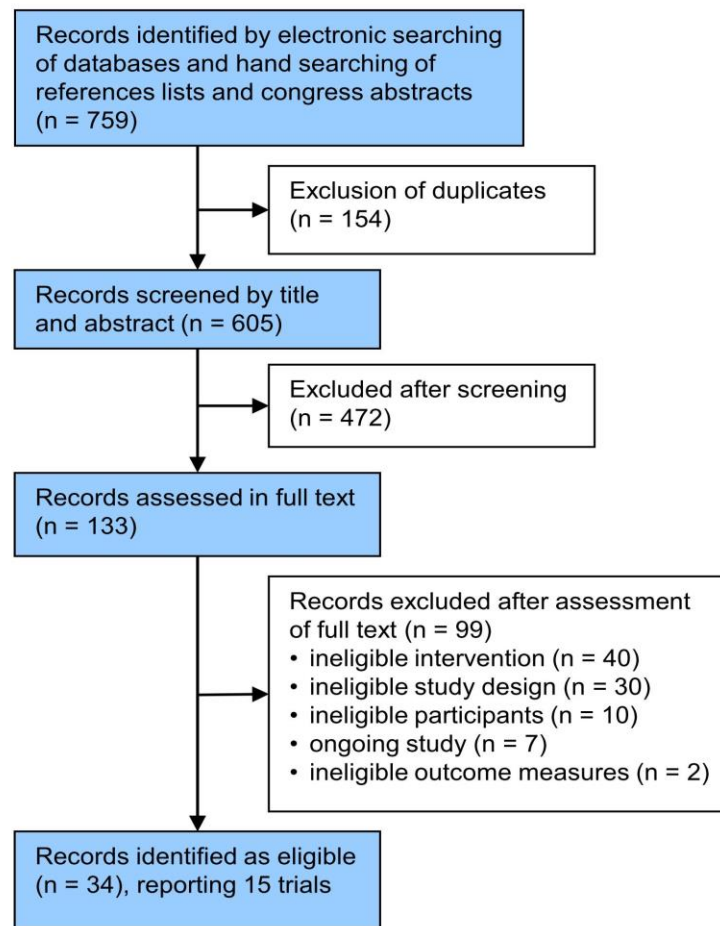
Records identified by electronic searching of databases and hand searching of references lists and congress abstracts (n = 759)

Exclusion of duplicates (n = 154)

Records screened by title and abstract (n = 605)

Excluded after screening (n = 472)

Records assessed in full text (n = 133)

Records excluded after assessment of full text (n = 99)
• ineligible intervention (n = 40)
• ineligible study design (n = 30)
• ineligible participants (n = 10)
• ongoing study (n = 7)
• ineligible outcome measures (n = 2)

Records identified as eligible (n = 34), reporting 15 trials